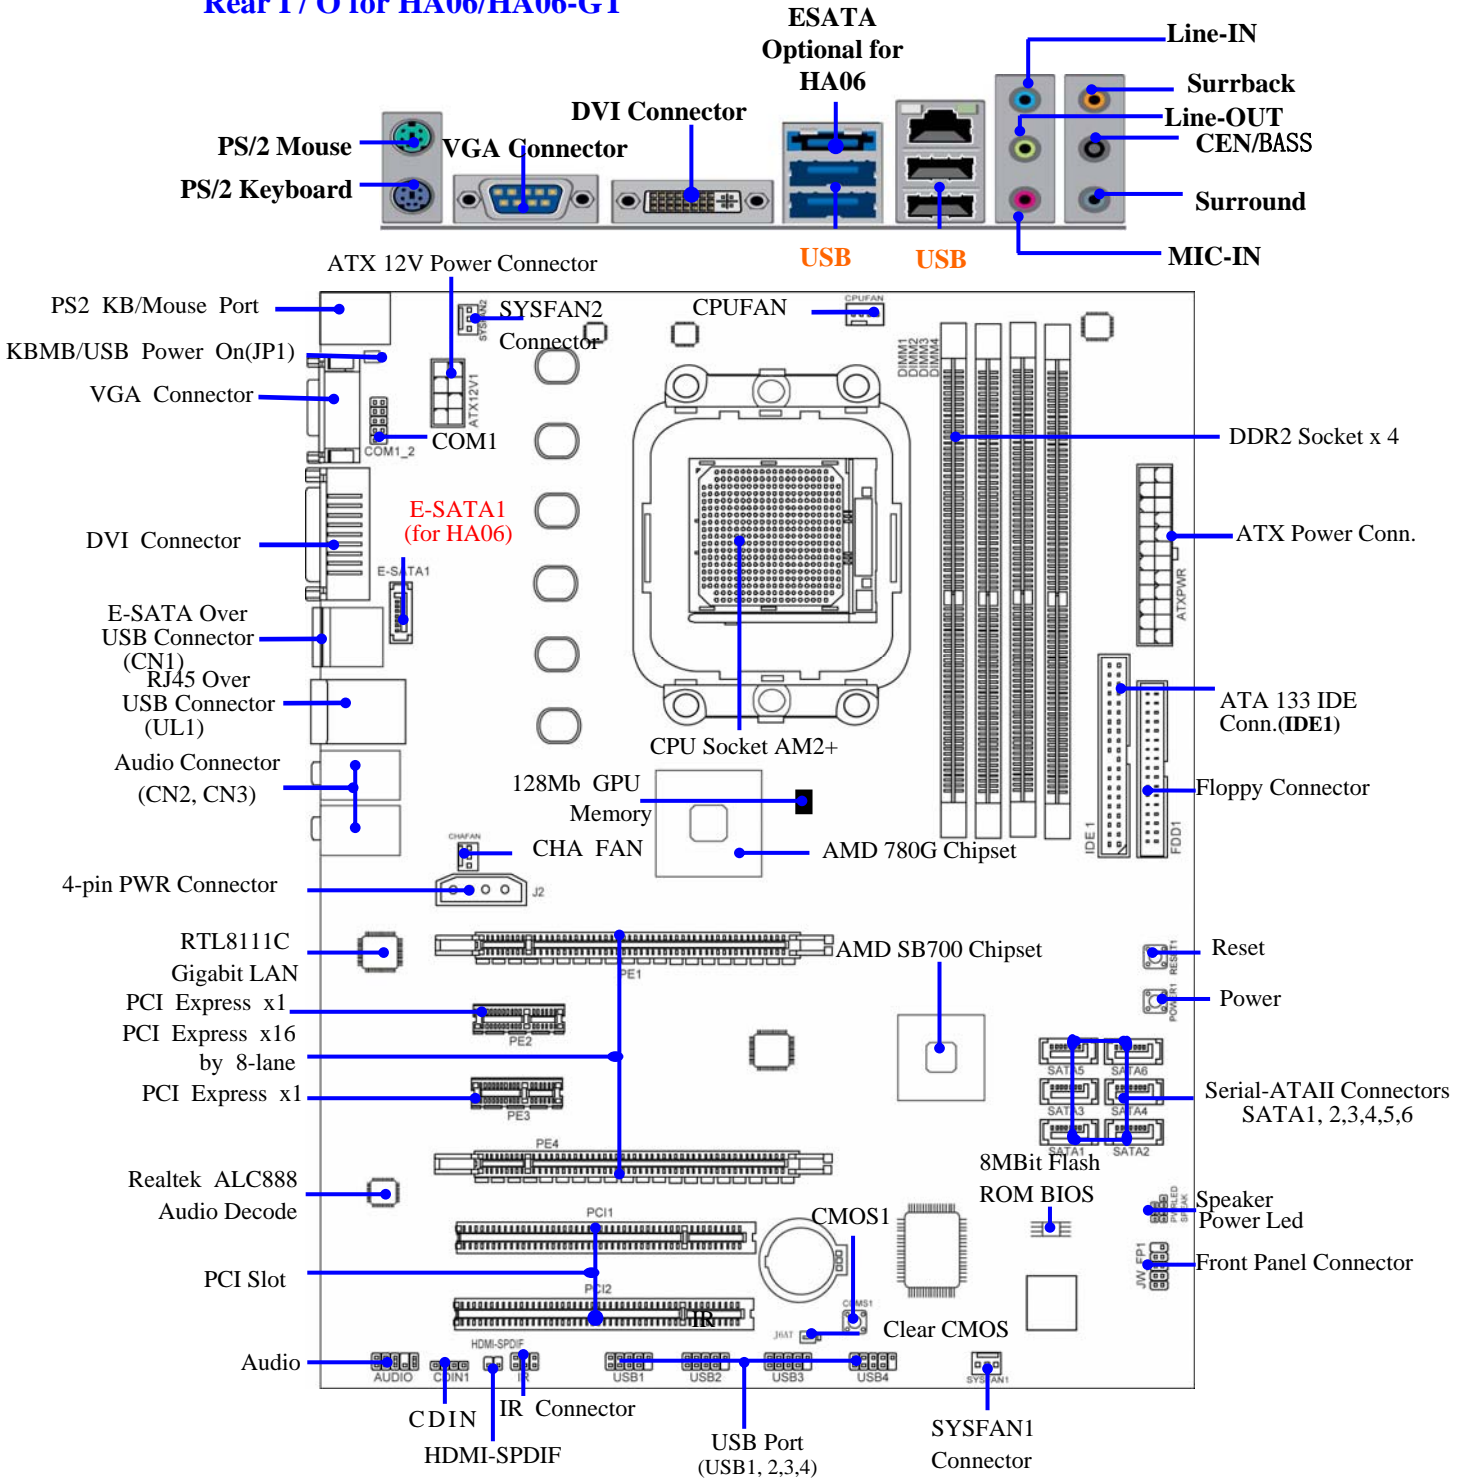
Rear I / O for HA06/HA06-GT

ESATA
Optional for
HA06

Line-IN
Surrback
Line-OUT
CEN/BASS
Surround
MIC-IN

DVI Connector
PS/2 Mouse
VGA Connector
PS/2 Keyboard

USB
USB

ATX 12V Power Connector
PS2 KB/Mouse Port
SYSFAN2
Connector
CPUFAN
CPUFAN
KBMB/USB Power On(JP1)
VGA Connector
ATX12V1
COM1
COM1_2
DIMM1
DIMM2
DIMM3
DIMM4
DDR2 Socket x 4
E-SATA1
(for HA06)
DVI Connector
ATX Power Conn.
ATXPWR
E-SATA1
E-SATA Over
USB Connector
(CN1)
RJ45 Over
USB Connector
(UL1)
ATA 133 IDE
Conn.(IDE1)
CPU Socket AM2+
Audio Connector
(CN2, CN3)
128Mb GPU
Memory
Floppy Connector
CHAFAN
CHA FAN
AMD 780G Chipset
IDE1
FDD1
4-pin PWR Connector
J2
RTL8111C
Gigabit LAN
AMD SB700 Chipset
PE1
Reset
RESET1
PCI Express x1
Power
POWER1
PE2
PCI Express x16
by 8-lane
PCI Express x1
PE3
SATA5
SATA6
SATA3
SATA4
SATA1
SATA2
Serial-ATAII Connectors
SATA1, 2,3,4,5,6
PE4
Realtek ALC888
Audio Decode
8MBit Flash
ROM BIOS
CMOS1
PCI1
Speaker
Power Led
Front Panel Connector
JWFP1
PCI Slot
PCI2
IR
CMOS1
JHAT
Clear CMOS
HDMI-SPDIF
Audio
AUDIO
CDIN1
IR
USB1
USB2
USB3
USB4
SYSFAN1
CDIN
IR Connector
HDMI-SPDIF
USB Port
(USB1, 2,3,4)
SYSFAN1
Connector